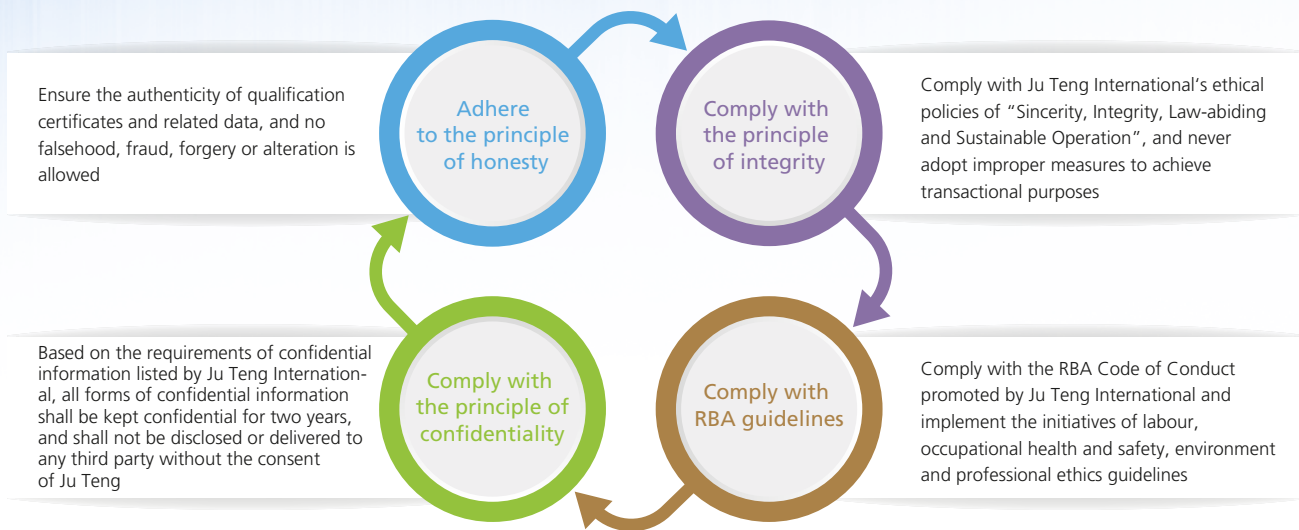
Ensure the authenticity of qualification certificates and related data, and no falsehood, fraud, forgery or alteration is allowed

Adhere to the principle of honesty

Comply with the principle of integrity

Comply with Ju Teng International's ethical policies of "Sincerity, Integrity, Law-abiding and Sustainable Operation", and never adopt improper measures to achieve transactional purposes

Based on the requirements of confidential information listed by Ju Teng International, all forms of confidential information shall be kept confidential for two years, and shall not be disclosed or delivered to any third party without the consent of Ju Teng

Comply with the principle of confidentiality

Comply with RBA guidelines

Comply with the RBA Code of Conduct promoted by Ju Teng International and implement the initiatives of labour, occupational health and safety, environment and professional ethics guidelines